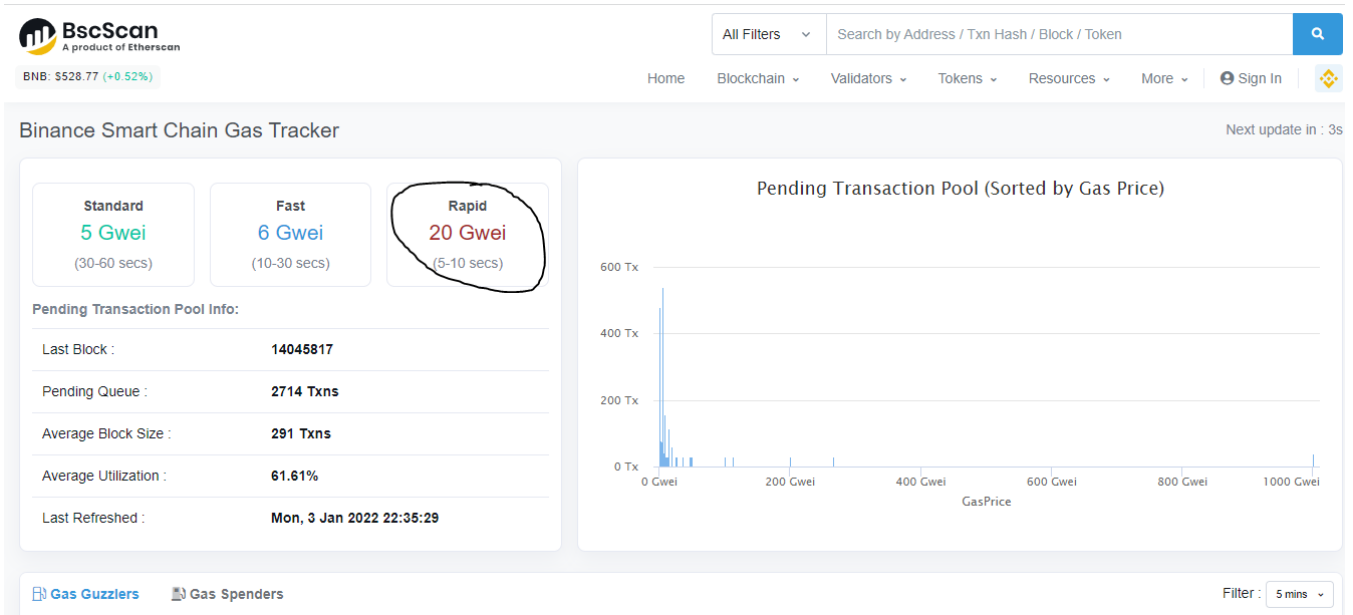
BscScan
A product of Etherscan

BNB: $528.77 (+0.52%)

All Filters
Search by Address / Txn Hash / Block / Token

Home
Blockchain
Validators
Tokens
Resources
More
Sign In

Binance Smart Chain Gas Tracker

Next update in : 3s

Standard
5 Gwei
(30-60 secs)

Fast
6 Gwei
(10-30 secs)

Rapid
20 Gwei
(5-10 secs)

Pending Transaction Pool Info:

| | |
|---|---|
| Last Block : | 14045817 |
| Pending Queue : | 2714 Txns |
| Average Block Size : | 291 Txns |
| Average Utilization : | 61.61% |
| Last Refreshed : | Mon, 3 Jan 2022 22:35:29 |

Pending Transaction Pool (Sorted by Gas Price)

600 Tx
400 Tx
200 Tx
0 Tx
0 Gwei
200 Gwei
400 Gwei
600 Gwei
800 Gwei
1000 Gwei
GasPrice

Gas Guzzlers
Gas Spenders

Filter :
5 mins